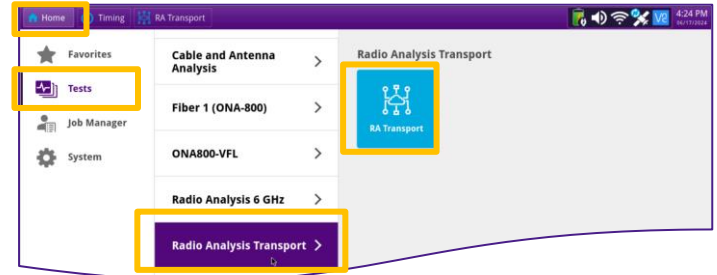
Home Timing RA Transport

4:24 PM
06/17/2024

Favorites

Tests

Job Manager

System

Cable and Antenna Analysis >

Fiber 1 (ONA-800) >

ONA800-VFL >

Radio Analysis 6 GHz >

Radio Analysis Transport >

Radio Analysis Transport

RA Transport